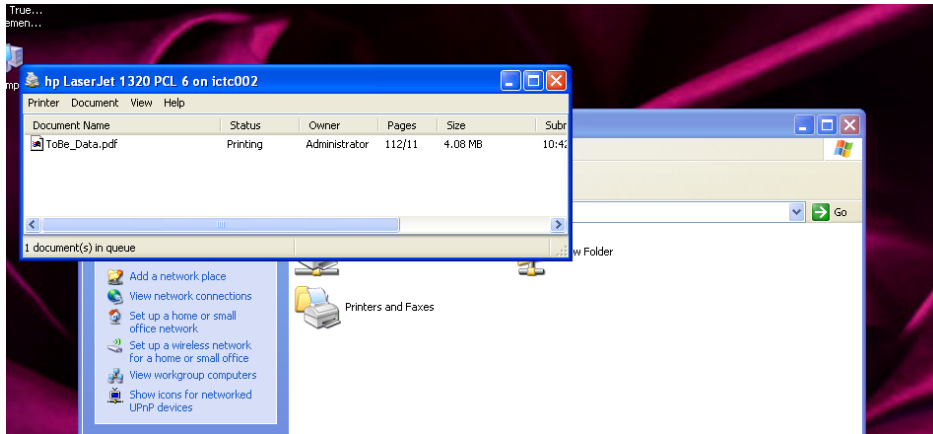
True...
emen...
mp

hp LaserJet 1320 PCL 6 on ictc002

Printer Document View Help

| Document Name | Status | Owner | Pages | Size | Subr |
|---|---|---|---|---|---|
| ToBe_Data.pdf | Printing | Administrator | 112/11 | 4.08 MB | 10:4 |

1 document(s) in queue

Go

w Folder

Add a network place
View network connections
Set up a home or small office network
Set up a wireless network for a home or small office
View workgroup computers
Show icons for networked UPnP devices

Printers and Faxes